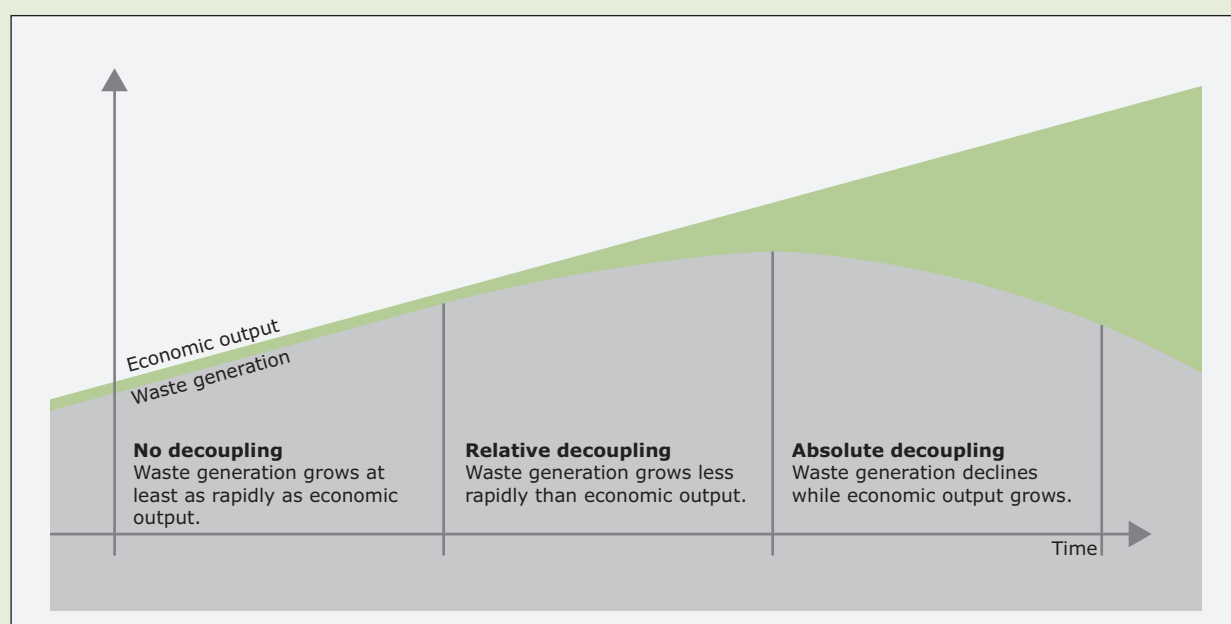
Economic output
Waste generation

**No decoupling**
Waste generation grows at least as rapidly as economic output.

**Relative decoupling**
Waste generation grows less rapidly than economic output.

**Absolute decoupling**
Waste generation declines while economic output grows.

Time